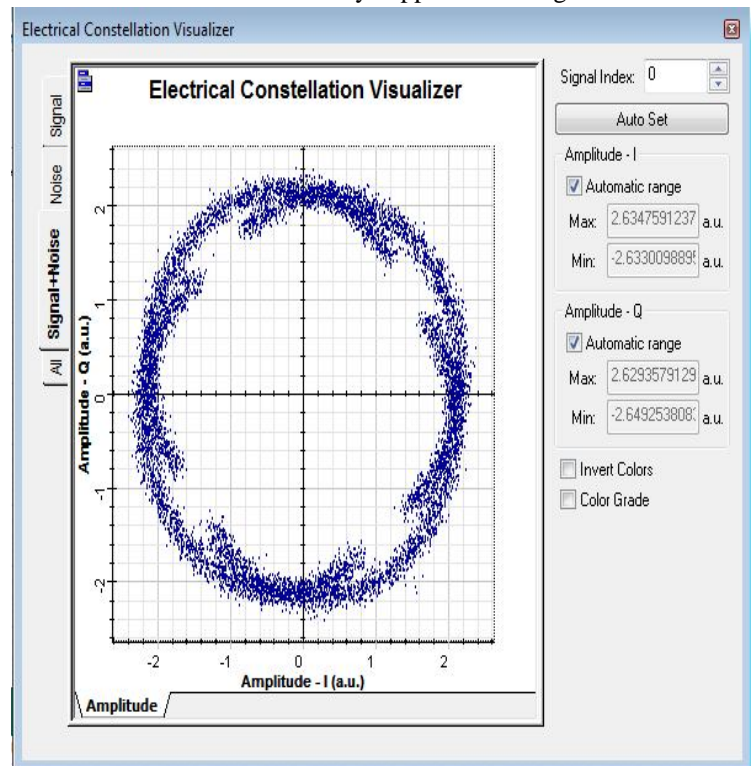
Electrical Constellation Visualizer

Signal
Noise
Signal+Noise
All

Electrical Constellation Visualizer

Amplitude - Q (a.u.)
2
1
0
-1
-2

-2 -1 0 1 2
Amplitude - I (a.u.)

Amplitude

Signal Index: 0
Auto Set
Amplitude - I
Automatic range
Max: 2.6347591237 a.u.
Min: -2.633009889 a.u.
Amplitude - Q
Automatic range
Max: 2.6293579129 a.u.
Min: -2.649253808 a.u.
Invert Colors
Color Grade